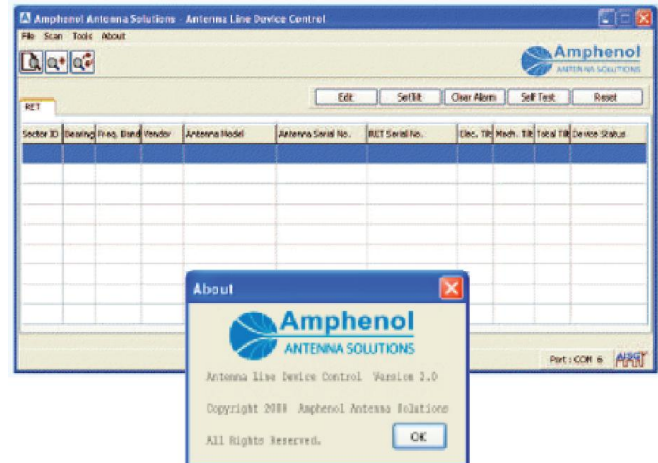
Amphenol Antenna Solutions Antenna Line Device Control

File Scan Tools About

Amphenol
ANTENNA SOLUTIONS

RET

Edit | Set tilt | Clear Alarm | Self Test | Reset

| Sector ID | Bearing | Freq. Band | Vendor | Antenna Model | Antenna Serial No. | RET Serial No. | Elec. Tilt | Mech. Tilt | Total Tilt | Device Status |
|---|---|---|---|---|---|---|---|---|---|---|
| | | | | | | | | | | |

Port : COM 6

AISG

About

Amphenol
ANTENNA SOLUTIONS

Antenna Line Device Control Version 2.0

Copyright 2008 Amphenol Antenna Solutions

All Rights Reserved.

OK